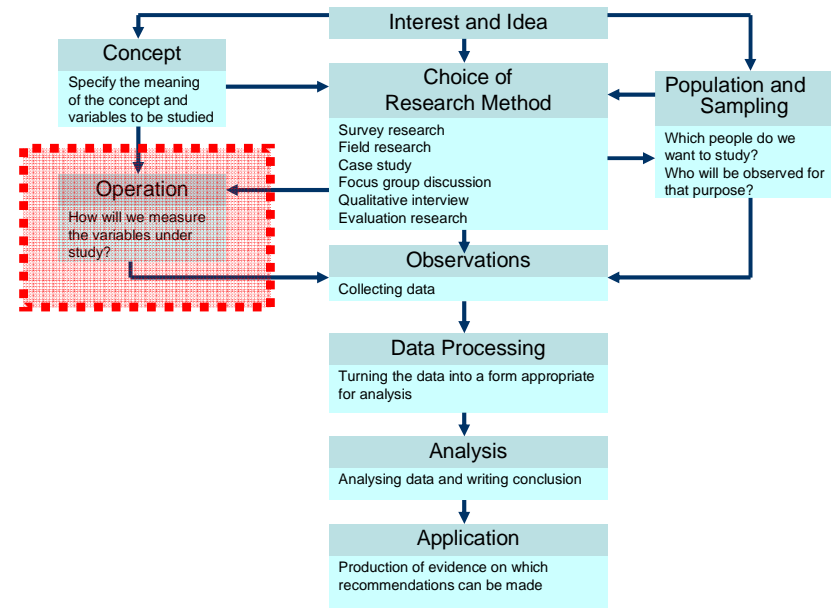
Interest and Idea

Concept

Specify the meaning of the concept and variables to be studied

Choice of Research Method

Survey research
Field research
Case study
Focus group discussion
Qualitative interview
Evaluation research

Population and Sampling

Which people do we want to study?
Who will be observed for that purpose?

Operation

How will we measure the variables under study?

Observations

Collecting data

Data Processing

Turning the data into a form appropriate for analysis

Analysis

Analysing data and writing conclusion

Application

Production of evidence on which recommendations can be made